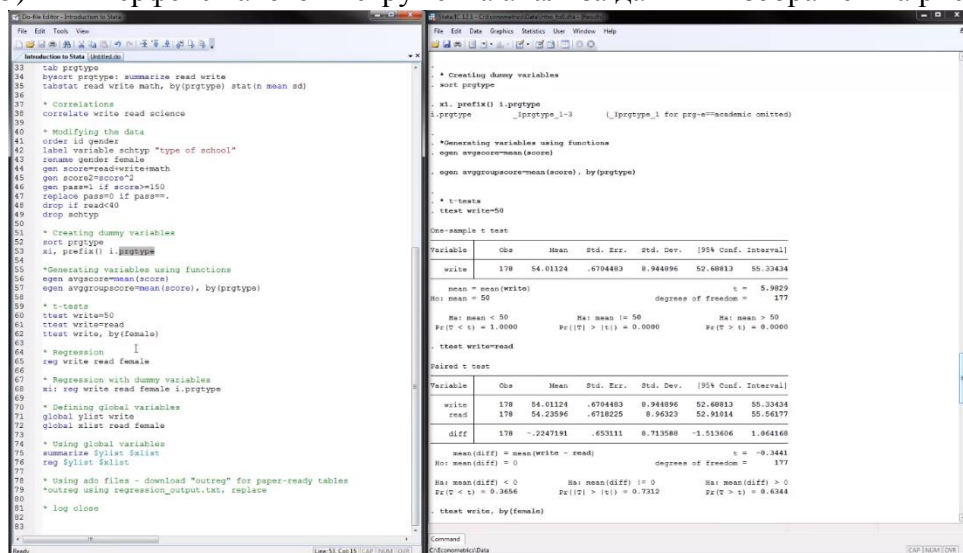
Do-file Editor - Introduction to Stata

File Edit Tools View

Introduction to Stata | Untitled.do

33 tab prgtype
34 bysort prgtype: summarize read write
35 tabstat read write math, by(prgtype) stat(n mean sd)
36
37 * Correlations
38 correlate write read science
39
40 * Modifying the data
41 order id gender
42 label variable schtyp "type of school"
43 rename gender female
44 gen score=read+write+math
45 gen score2=score^2
46 gen pass=1 if score>150
47 replace pass=0 if pass==.
48 drop if read<40
49 drop schtyp
50
51 * Creating dummy variables
52 sort prgtype
53 xi, prefix() i.prgtype
54
55 *Generating variables using functions
56 egen avgscore=mean(score)
57 egen avggroupscore=mean(score), by(prgtype)
58
59 * t-tests
60 ttest write=50
61 ttest write=read
62 ttest write, by(female)
63
64 * Regression
65 reg write read female
66
67 * Regression with dummy variables
68 xi: reg write read female i.prgtype
69
70 * Defining global variables
71 global ylist write
72 global xlist read female
73
74 * Using global variables
75 summarize $ylist $xlist
76 reg $ylist $xlist
77
78 * Using ado files - download "outreg" for paper-ready tables
79 *outreg using regression_output.txt, replace
80
81 * log close
82
83

Ready    Line: 53, Col: 15  CAP  NUM  OVR

Stata/IC 12.1 - C:\Econometrics\Data\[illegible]

File Edit Data Graphics Statistics User Window Help

. * Creating dummy variables
. sort prgtype

. xi, prefix() i.prgtype
i.prgtype    _Iprgtype_1-3    (_Iprgtype_1 for prg~e==academic omitted)

. *Generating variables using functions
. egen avgscore=mean(score)

. egen avggroupscore=mean(score), by(prgtype)

. * t-tests
. ttest write=50

One-sample t test

| Variable | Obs | Mean | Std. Err. | Std. Dev. | [95% Conf. Interval] | |
|---|---|---|---|---|---|---|
| write | 178 | 54.01124 | .6704483 | 8.944896 | 52.68813 | 55.33434 |

mean = mean(write)    t = 5.9829
Ho: mean = 50    degrees of freedom = 177

Ha: mean < 50    Ha: mean != 50    Ha: mean > 50
Pr(T < t) = 1.0000    Pr(|T| > |t|) = 0.0000    Pr(T > t) = 0.0000

. ttest write=read

Paired t test

| Variable | Obs | Mean | Std. Err. | Std. Dev. | [95% Conf. Interval] | |
|---|---|---|---|---|---|---|
| write | 178 | 54.01124 | .6704483 | 8.944896 | 52.68813 | 55.33434 |
| read | 178 | 54.23596 | .6718225 | 8.96323 | 52.91014 | 55.56177 |
| diff | 178 | -.2247191 | .653111 | 8.713588 | -1.513606 | 1.064168 |

mean(diff) = mean(write - read)    t = -0.3441
Ho: mean(diff) = 0    degrees of freedom = 177

Ha: mean(diff) < 0    Ha: mean(diff) != 0    Ha: mean(diff) > 0
Pr(T < t) = 0.3656    Pr(|T| > |t|) = 0.7312    Pr(T > t) = 0.6344

. ttest write, by(female)

Command

C:\Econometrics\Data    CAP  NUM  OVR